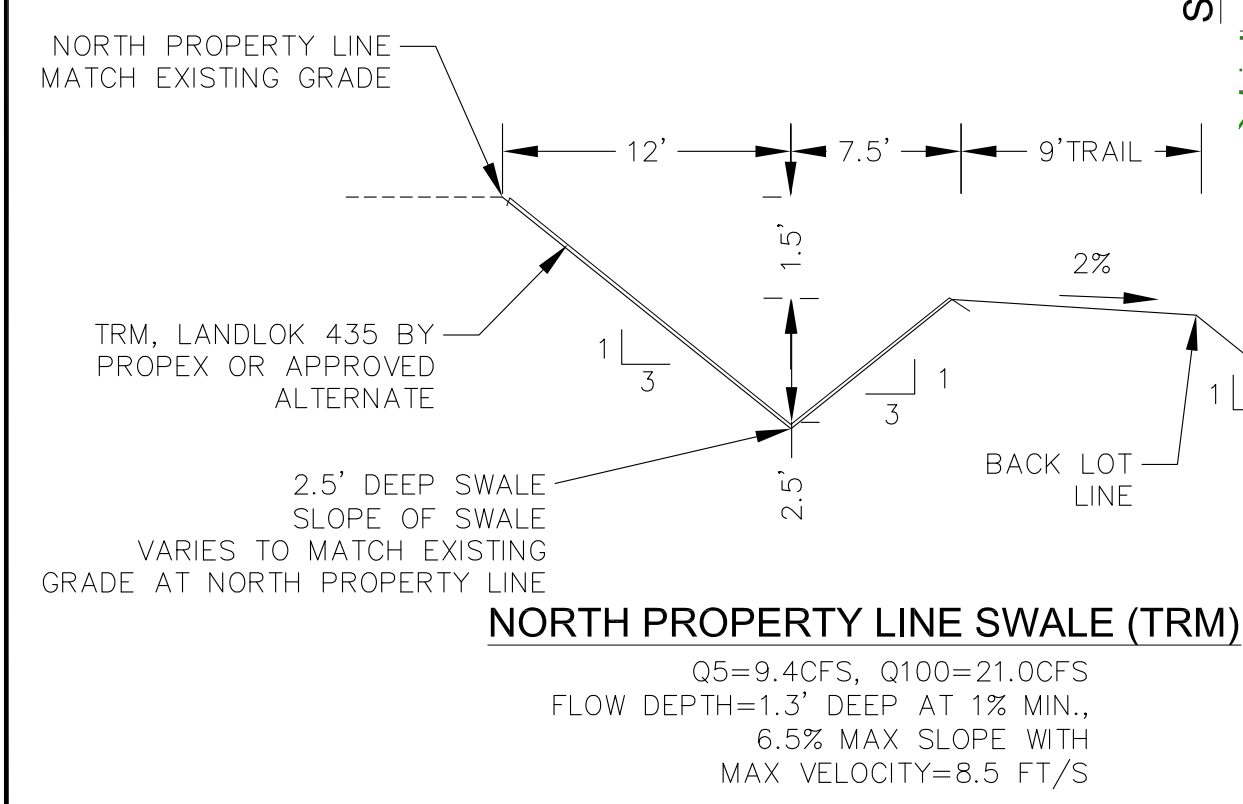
NORTH PROPERTY LINE
MATCH EXISTING GRADE

12'

7.5'

9'TRAIL

1.5'

2%

TRM, LANDLOK 435 BY PROPEX OR APPROVED ALTERNATE

1
3

3
1

1

2.5' DEEP SWALE
SLOPE OF SWALE VARIES TO MATCH EXISTING GRADE AT NORTH PROPERTY LINE

2.5'

BACK LOT LINE

NORTH PROPERTY LINE SWALE (TRM)

Q5=9.4CFS, Q100=21.0CFS
FLOW DEPTH=1.3' DEEP AT 1% MIN.,
6.5% MAX SLOPE WITH
MAX VELOCITY=8.5 FT/S

S